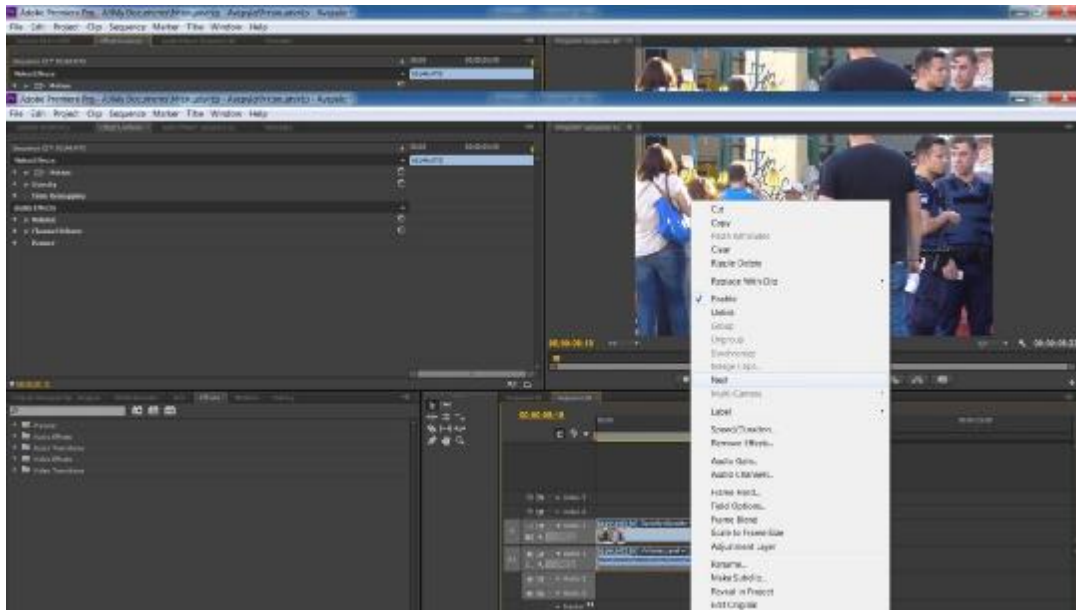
Adobe Premiere Pro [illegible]
File Edit Project Clip Sequence Marker Title Window Help
Adobe Premiere Pro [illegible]
File Edit Project Clip Sequence Marker Title Window Help
Video Effects
Motion
Opacity
Time Remapping
Audio Effects
Volume
Channel Volume
Panner
00:00:08:18
Cut
Copy
Paste Attributes
Clear
Ripple Delete
Replace With Clip
✓ Enable
Unlink
Group
Ungroup
Synchronize
Merge Clips...
Nest
Multi-Camera
Label
Speed/Duration...
Remove Effects...
Audio Gain...
Audio Channels...
Frame Hold...
Field Options...
Frame Blend
Scale to Frame Size
Adjustment Layer
Rename...
Make Subclip...
Reveal in Project
Edit Original
Presets
Audio Effects
Audio Transitions
Video Effects
Video Transitions
00:00:08:18
Video 3
Video 2
Video 1
Audio 1
Audio 2
Audio 3